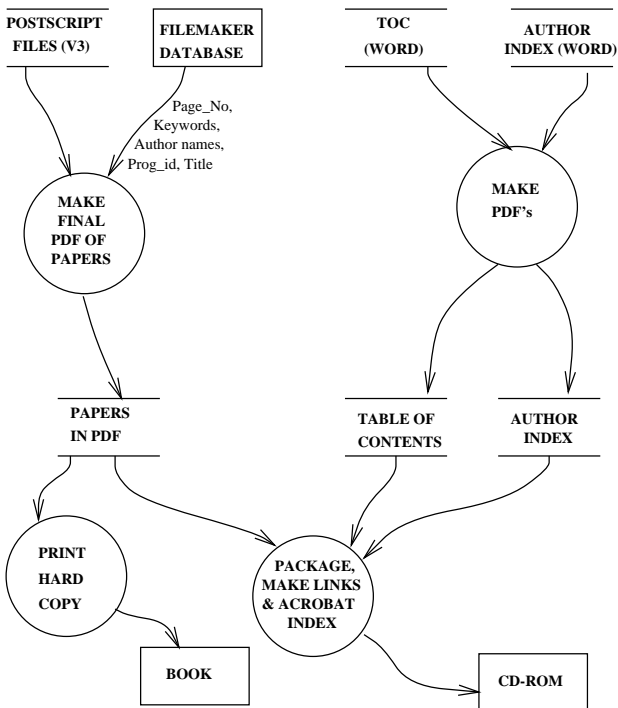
POSTSCRIPT FILES (V3)

FILEMAKER DATABASE

TOC (WORD)

AUTHOR INDEX (WORD)

Page_No, Keywords, Author names, Prog_id, Title

MAKE FINAL PDF OF PAPERS

MAKE PDF's

PAPERS IN PDF

TABLE OF CONTENTS

AUTHOR INDEX

PRINT HARD COPY

PACKAGE, MAKE LINKS & ACROBAT INDEX

BOOK

CD-ROM